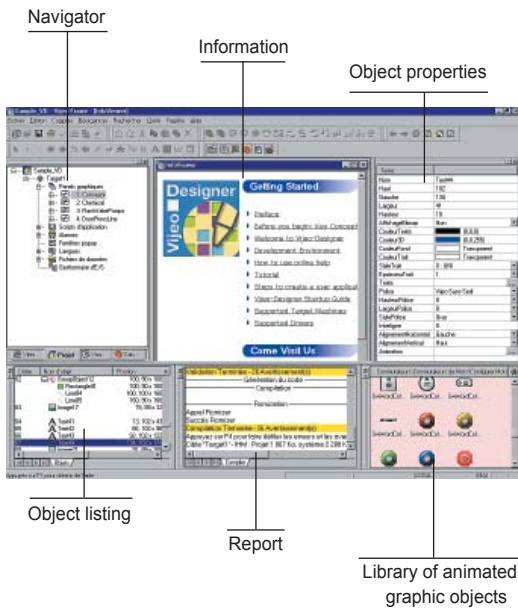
Navigator

Information

Object properties

Designer

Vijeo

Getting Started

Preface

Before you begin: Vijeo Concept

Welcome to Vijeo Designer

Development Environment

How to use online help

Tutorial

Steps to create a user applicat

Vijeo Designer Startup Guide

Supported Target Machines

Supported Drivers

Come Visit Us

Validation Terminée - (0 Avertissement(s))

Génération du code

Compilation

Compilation Terminée - (0 Avertissement(s))

Appel Réussi

Succès Réussi

Object listing

Report

Library of animated graphic objects